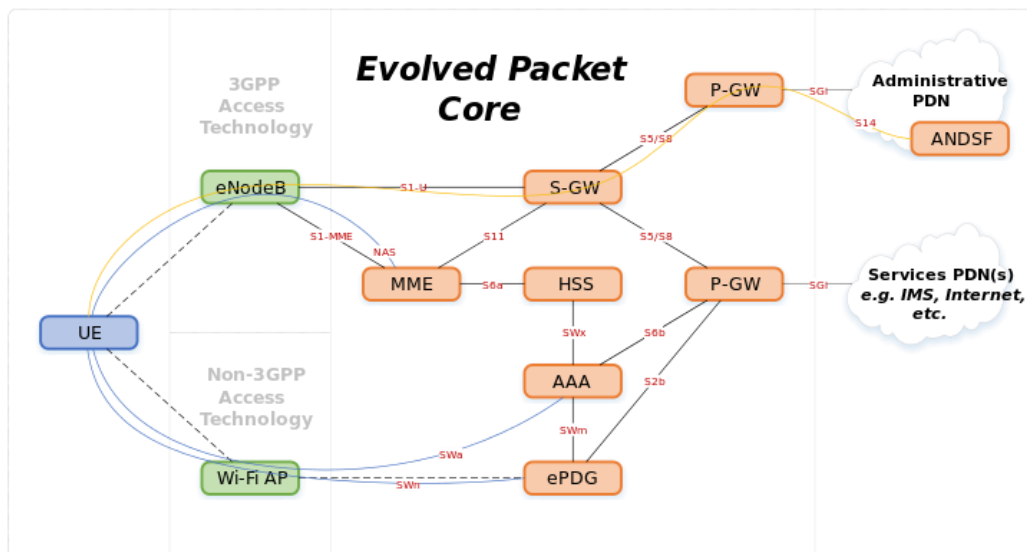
Evolved Packet Core

3GPP Access Technology

Non-3GPP Access Technology

UE

eNodeB

Wi-Fi AP

S1-U

S1-MME

NAS

MME

S11

S-GW

S6a

HSS

SWx

AAA

SWa

SWm

SWn

ePDG

S5/S8

P-GW

SGi

Administrative PDN

S14

ANDSF

S5/S8

P-GW

S6b

S2b

SGi

Services PDN(s) e.g. IMS, Internet, etc.